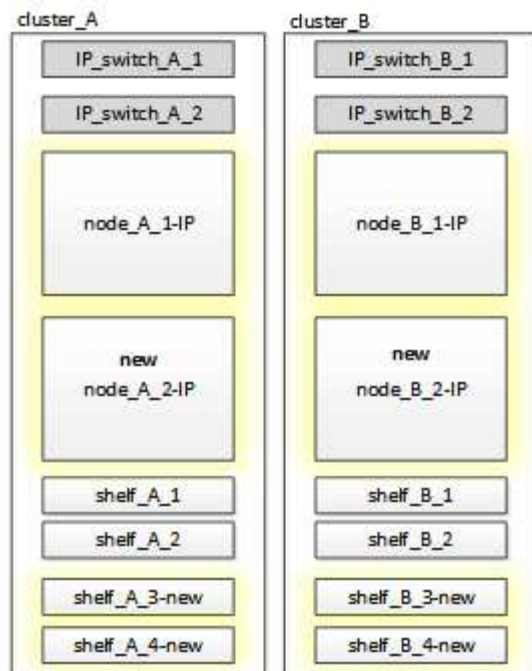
cluster_A

IP_switch_A_1

IP_switch_A_2

node_A_1-IP

new
node_A_2-IP

shelf_A_1

shelf_A_2

shelf_A_3-new

shelf_A_4-new

cluster_B

IP_switch_B_1

IP_switch_B_2

node_B_1-IP

new
node_B_2-IP

shelf_B_1

shelf_B_2

shelf_B_3-new

shelf_B_4-new